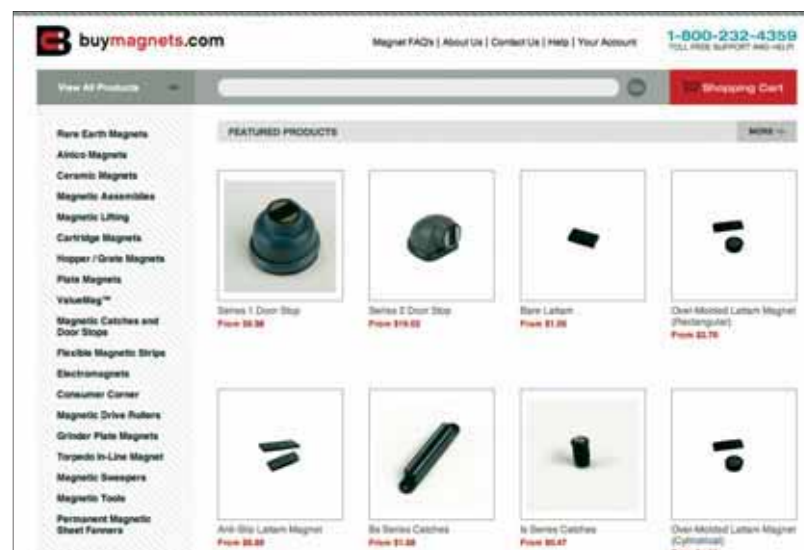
buymagnets.com

Magnet FAQs | About Us | Contact Us | Help | Your Account

1-800-232-4359
TOLL FREE SUPPORT AND HELP

View All Products

Shopping Cart

Rare Earth Magnets
Alnico Magnets
Ceramic Magnets
Magnetic Assemblies
Magnetic Lifting
Cartridge Magnets
Hopper / Grate Magnets
Plate Magnets
ValueMag™
Magnetic Catches and Door Stops
Flexible Magnetic Strips
Electromagnets
Consumer Corner
Magnetic Drive Rollers
Grinder Plate Magnets
Torpedo In-Line Magnet
Magnetic Sweepers
Magnetic Tools
Permanent Magnetic Sheet Fanners

FEATURED PRODUCTS

MORE

Series 1 Door Stop
From $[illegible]

Series 2 Door Stop
From $19.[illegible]

Bare Lattam
From $1.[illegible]

Over-Molded Lattam Magnet (Rectangular)
From $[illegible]

Anti-Slip Lattam Magnet
From $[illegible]

Bs Series Catches
From $1.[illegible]

Is Series Catches
From $0.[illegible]

Over-Molded Lattam Magnet (Cylindrical)